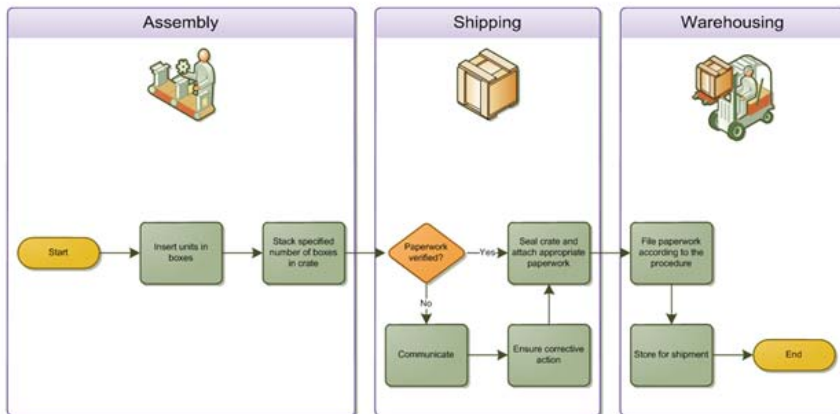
Assembly

Shipping

Warehousing

Start

Insert units in boxes

Stack specified number of boxes in crate

Paperwork verified?

Yes

No

Seal crate and attach appropriate paperwork

Communicate

Ensure corrective action

File paperwork according to the procedure

Store for shipment

End